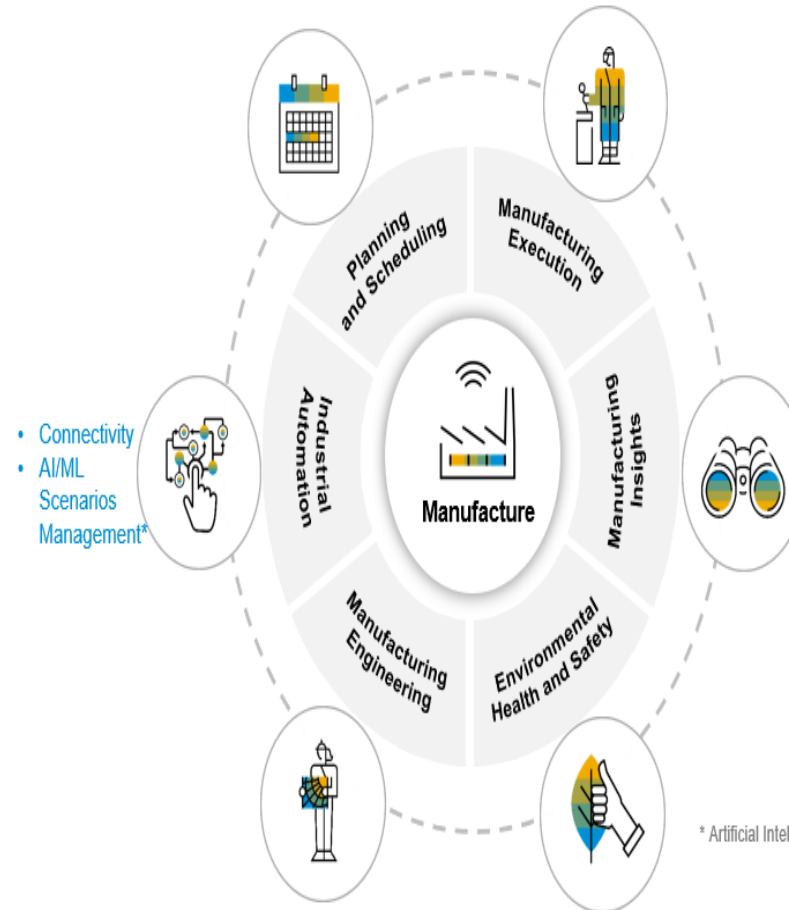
Planning and Scheduling

Manufacturing Execution

Manufacturing Insights

Environmental Health and Safety

Manufacturing Engineering

Industrial Automation

Manufacture

- Connectivity
- AI/ML Scenarios Management*

* Artificial Intel